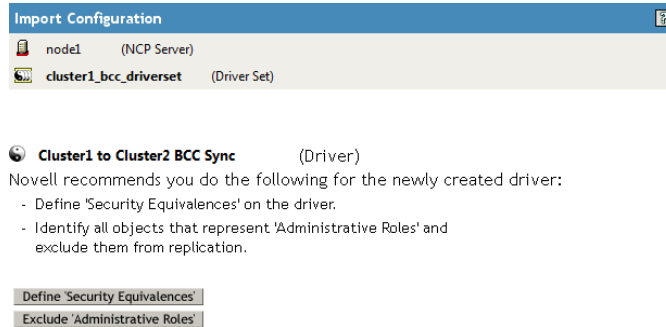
Import Configuration

node1 (NCP Server)

cluster1_bcc_driverset (Driver Set)

Cluster1 to Cluster2 BCC Sync (Driver)

Novell recommends you do the following for the newly created driver:

- Define 'Security Equivalences' on the driver.
- Identify all objects that represent 'Administrative Roles' and exclude them from replication.

Define 'Security Equivalences'

Exclude 'Administrative Roles'